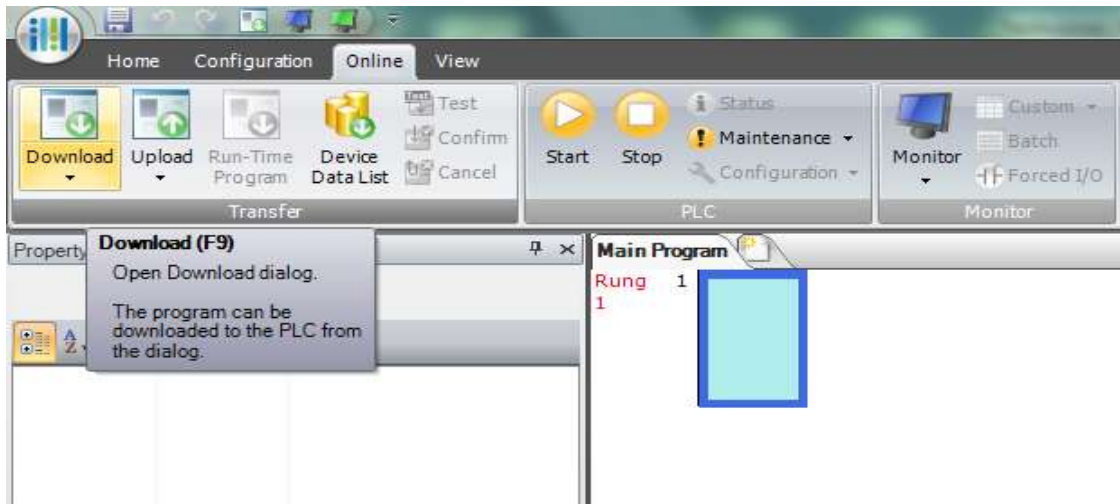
Home Configuration Online View

Download Upload Run-Time Program Device Data List Test Confirm Cancel
Transfer

Start Stop Status Maintenance Configuration
PLC

Monitor Custom Batch Forced I/O
Monitor

Property

Download (F9)
Open Download dialog.

The program can be downloaded to the PLC from the dialog.

Main Program

Rung 1
1